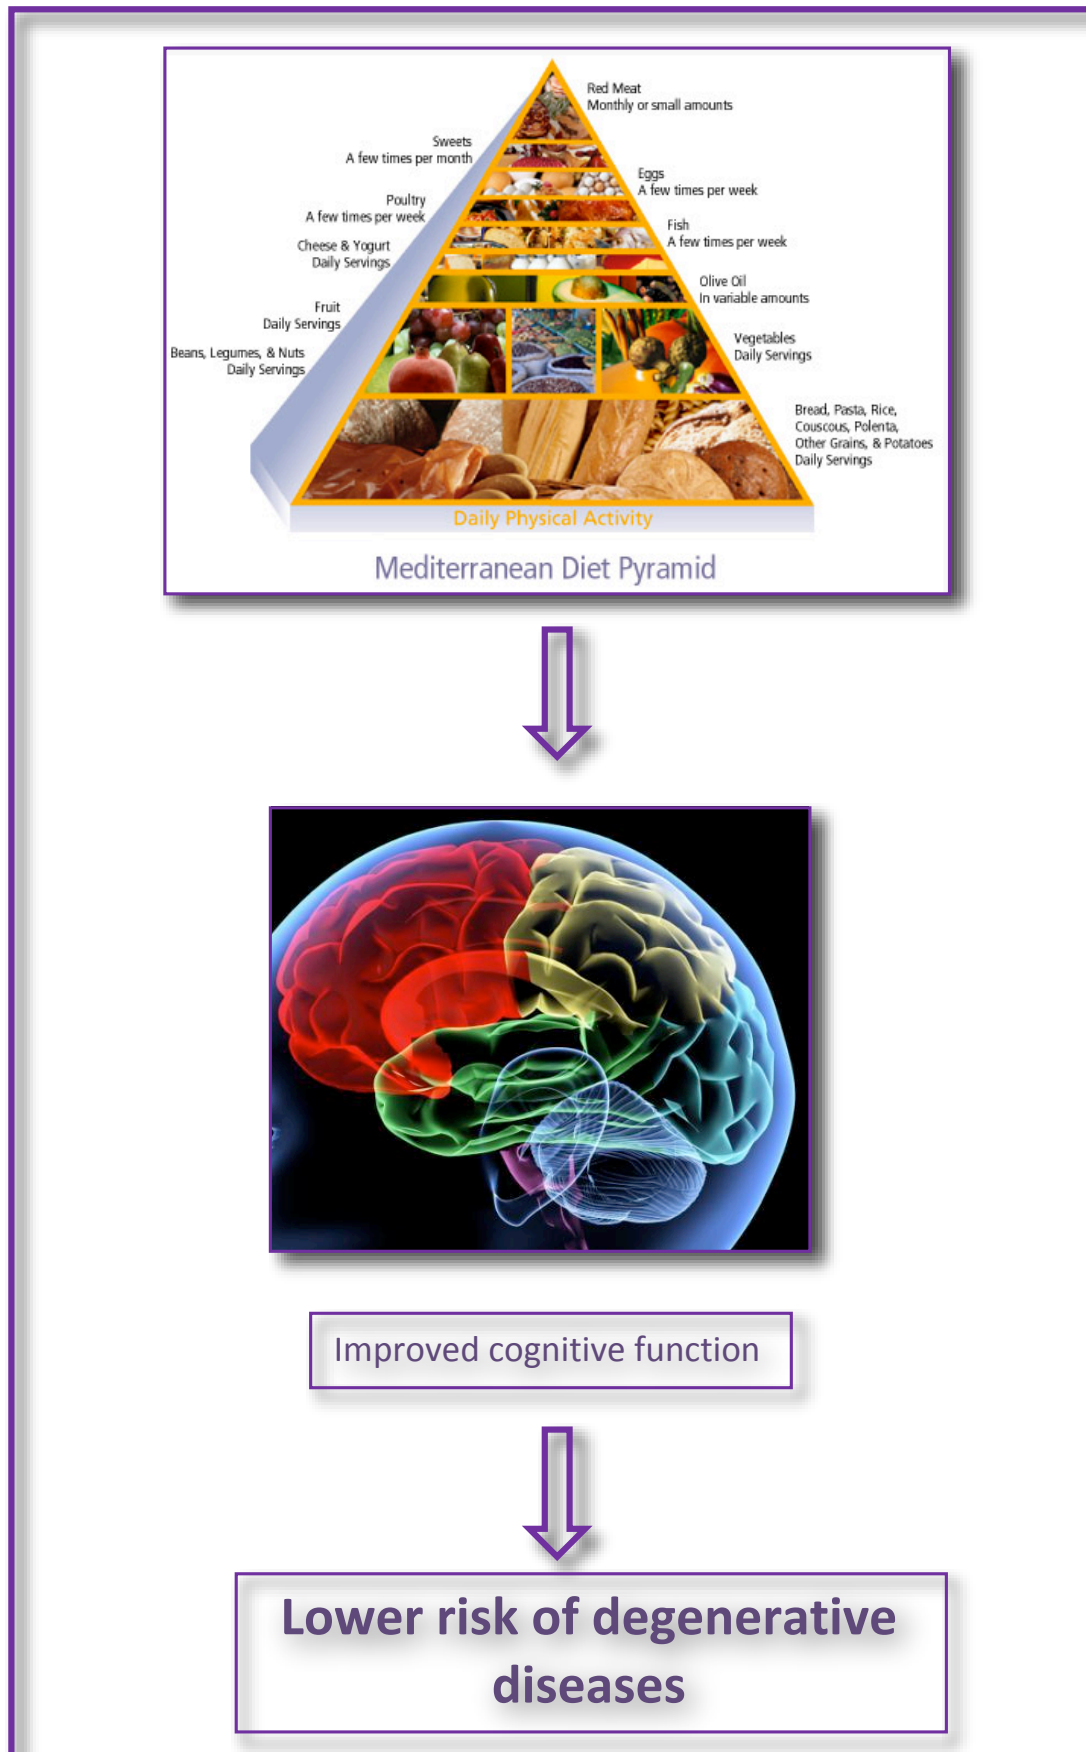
Red Meat
Monthly or small amounts

Sweets
A few times per month

Eggs
A few times per week

Poultry
A few times per week

Fish
A few times per week

Cheese & Yogurt
Daily Servings

Olive Oil
In variable amounts

Fruit
Daily Servings

Vegetables
Daily Servings

Beans, Legumes, & Nuts
Daily Servings

Bread, Pasta, Rice, Couscous, Polenta, Other Grains, & Potatoes
Daily Servings

Daily Physical Activity

Mediterranean Diet Pyramid

Improved cognitive function

Lower risk of degenerative diseases